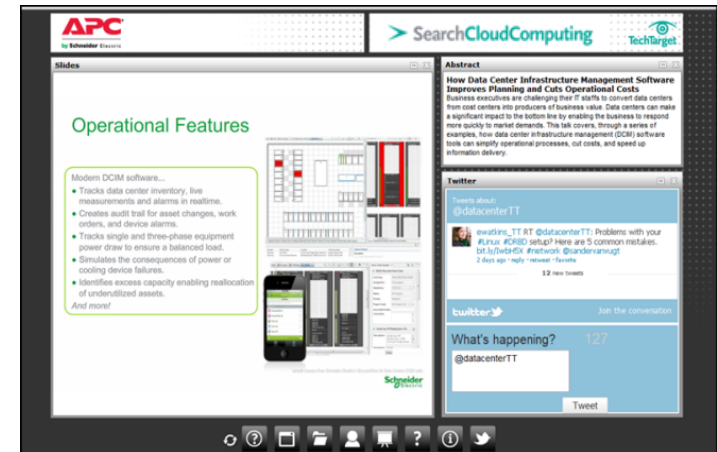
APC
by Schneider Electric

SearchCloudComputing
TechTarget

Slides

Operational Features

Modern DCIM software...
• Tracks data center inventory, live measurements and alarms in realtime.
• Creates audit trail for asset changes, work orders, and device alarms.
• Tracks single and three-phase equipment power draw to ensure a balanced load.
• Simulates the consequences of power or cooling device failures.
• Identifies excess capacity enabling reallocation of underutilized assets.
And more!

Schneider Electric

Abstract

How Data Center Infrastructure Management Software Improves Planning and Cuts Operational Costs
Business executives are challenging their IT staffs to convert data centers from cost centers into producers of business value. Data centers can make a significant impact to the bottom line by enabling the business to respond more quickly to market demands. This talk covers, through a series of examples, how data center infrastructure management (DCIM) software tools can simplify operational processes, cut costs, and speed up information delivery.

Twitter

Tweets about:
@datacenterTT

ewatkins_TT RT @datacenterTT: Problems with your #Linux #DRBD setup? Here are 5 common mistakes. bit.ly/lwbH5X #network @sandervanvugt
2 days ago · reply · retweet · favorite

12 new tweets

twitter
Join the conversation

What's happening? 127

@datacenterTT

Tweet